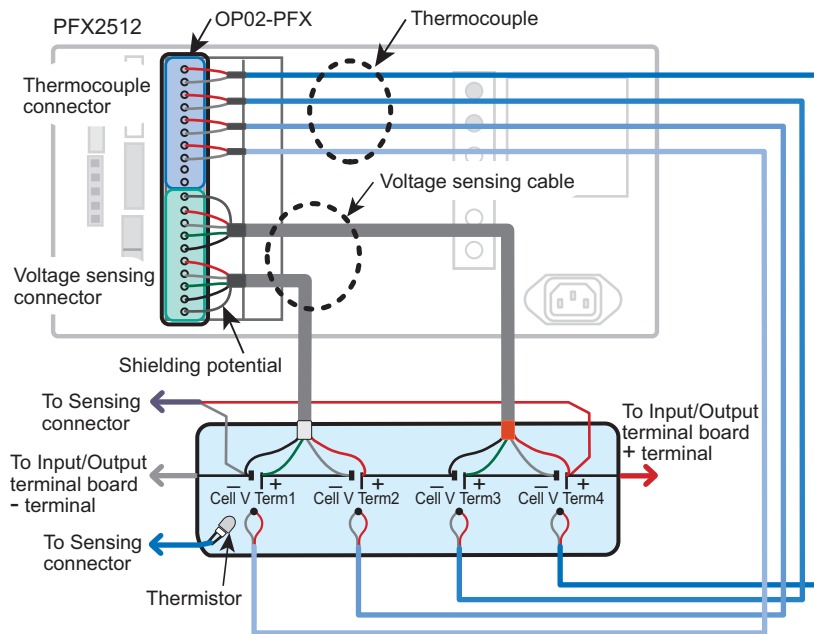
PFX2512

OP02-PFX

Thermocouple

Thermocouple connector

Voltage sensing cable

Voltage sensing connector

Shielding potential

To Sensing connector

To Input/Output terminal board - terminal

To Sensing connector

Thermistor

To Input/Output terminal board + terminal

– +
Cell V Term1

– +
Cell V Term2

– +
Cell V Term3

– +
Cell V Term4